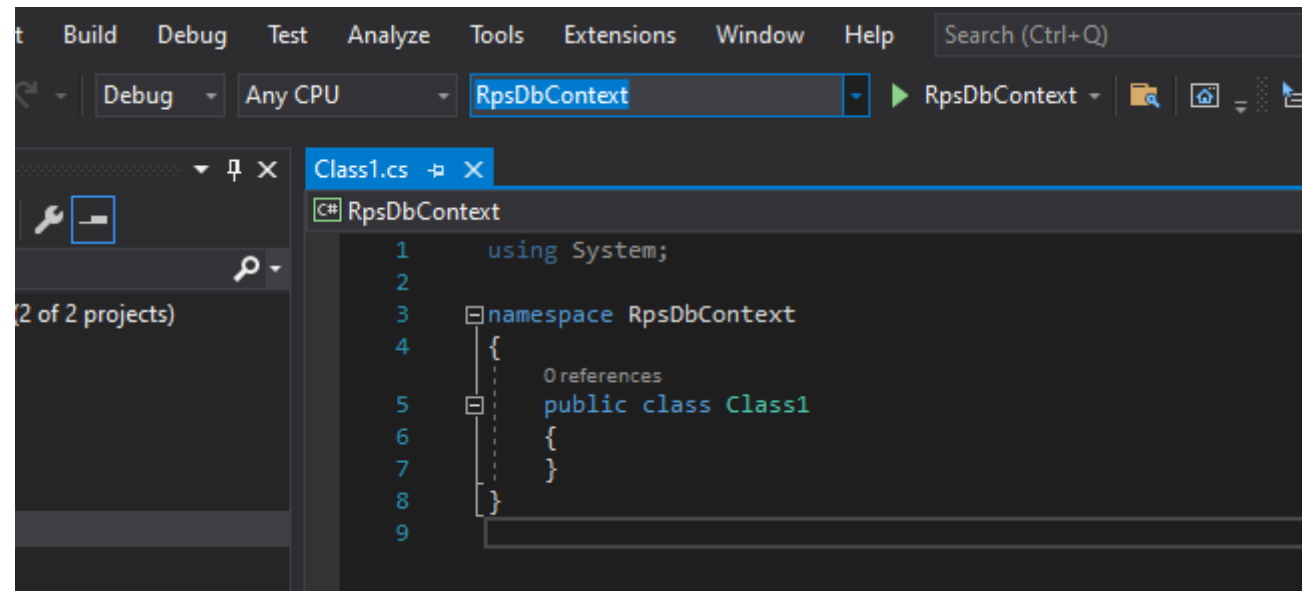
t Build Debug Test Analyze Tools Extensions Window Help Search (Ctrl+Q)

Debug Any CPU RpsDbContext RpsDbContext

(2 of 2 projects)

Class1.cs

RpsDbContext

1 using System;
2
3 namespace RpsDbContext
4 {
0 references
5 public class Class1
6 {
7 }
8 }
9